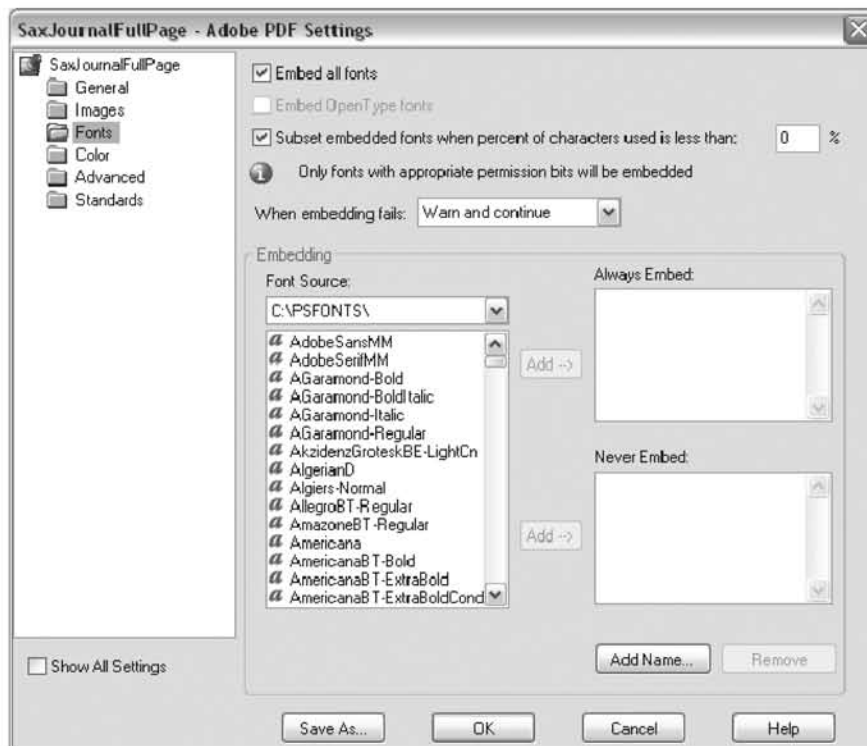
SaxJournalFullPage - Adobe PDF Settings

SaxJournalFullPage
General
Images
Fonts
Color
Advanced
Standards

Embed all fonts
Embed OpenType fonts
Subset embedded fonts when percent of characters used is less than: 0 %
Only fonts with appropriate permission bits will be embedded
When embedding fails: Warn and continue

Embedding
Font Source:
C:\PSFONTS\
AdobeSansMM
AdobeSerifMM
AGaramond-Bold
AGaramond-BoldItalic
AGaramond-Italic
AGaramond-Regular
AkzidenzGroteskBE-LightCn
AlgerianD
Algiers-Normal
AllegroBT-Regular
AmazoneBT-Regular
Americana
AmericanaBT-Bold
AmericanaBT-ExtraBold
AmericanaBT-ExtraBoldCond

Add ->
Add ->

Always Embed:
Never Embed:

Add Name...
Remove

Show All Settings

Save As...
OK
Cancel
Help